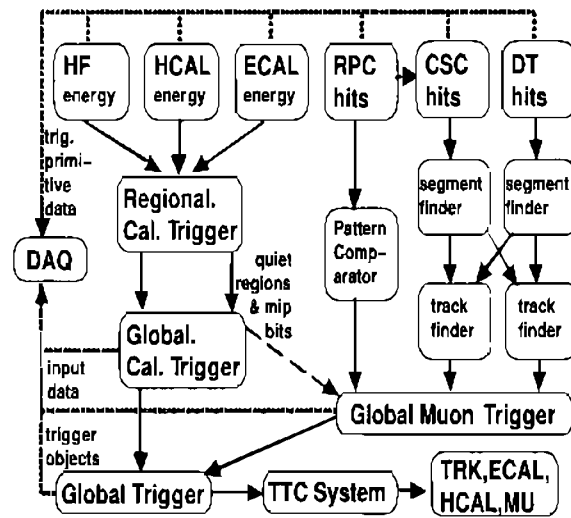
HF energy

HCAL energy

ECAL energy

RPC hits

CSC hits

DT hits

trig. primitive data

Regional. Cal. Trigger

segment finder

segment finder

Pattern Comparator

DAQ

quiet regions & mip bits

track finder

track finder

Global. Cal. Trigger

input data

Global Muon Trigger

trigger objects

Global Trigger

TTC System

TRK,ECAL, HCAL,MU